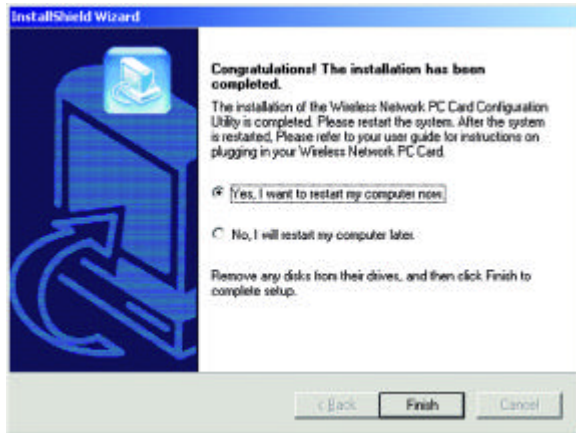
InstallShield Wizard

Congratulations! The installation has been completed.

The installation of the Wireless Network PC Card Configuration Utility is completed. Please restart the system. After the system is restarted, Please refer to your user guide for instructions on plugging in your Wireless Network PC Card.

Yes, I want to restart my computer now.

No, I will restart my computer later.

Remove any disks from their drives, and then click Finish to complete setup.

< Back
Finish
Cancel